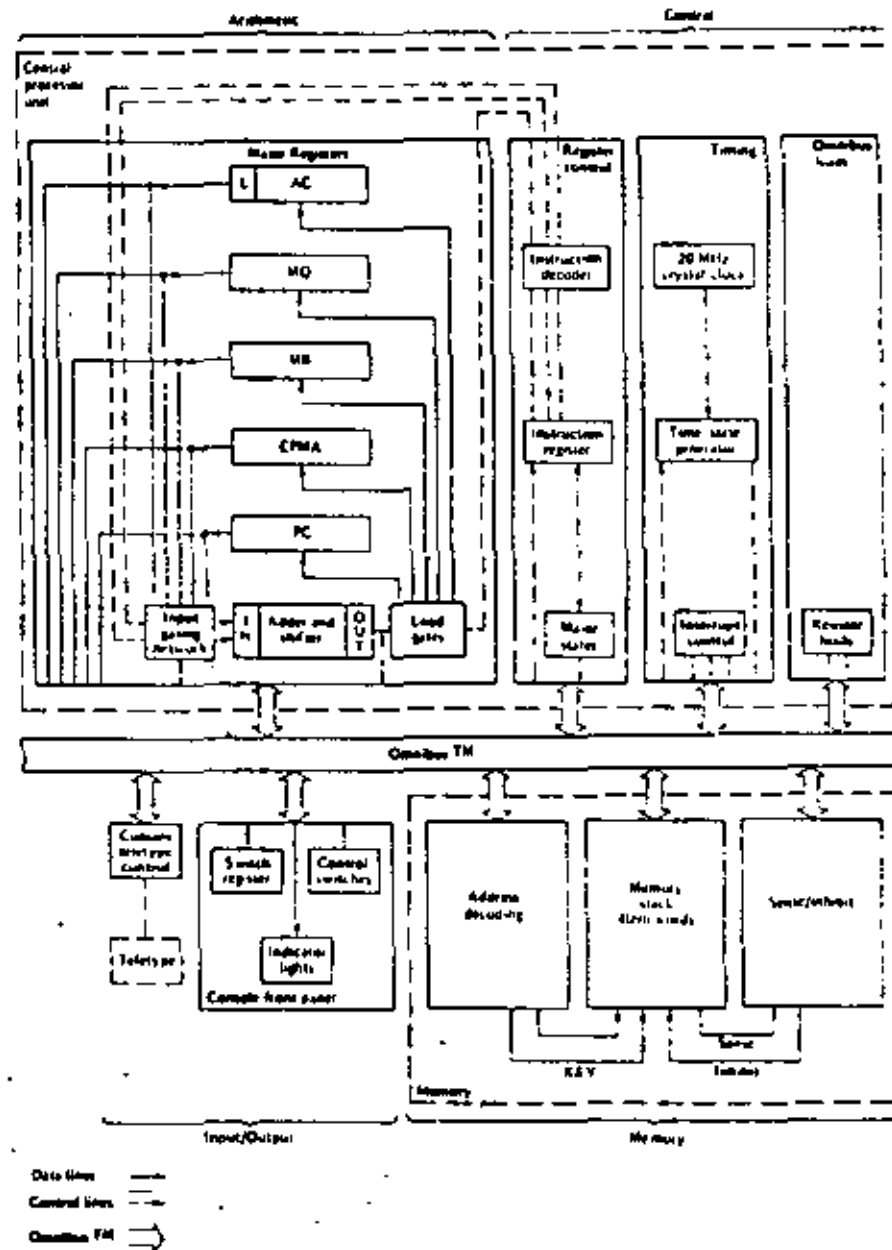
Arithmetic

Control

Central processor unit

Major Registers

L

AC

MQ

MB

CPMA

PC

Input gating network

IN

Adder and shifter

OUT

Load gates

Register control

Instruction decoder

Instruction register

Major states

Timing

20 MHz crystal clock

Time state generator

Interrupt control

Omnibus loads

Resistor loads

Omnibus TM

Custom teletype control

Teletype

Switch register

Control switches

Indicator lights

Console front panel

Address decoding

Memory stack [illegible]

Sense/inhibit

Sense

X & Y

Inhibit

Memory

Input/Output

Memory

Data lines

Control lines

Omnibus TM